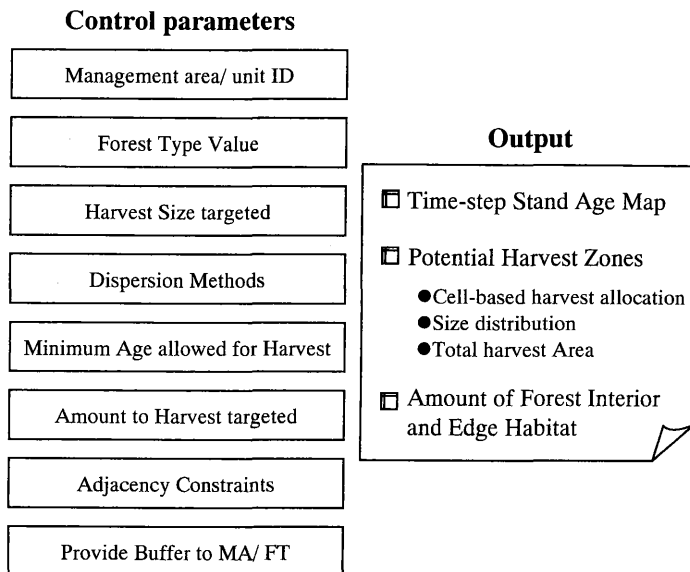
Control parameters

Management area/ unit ID

Forest Type Value

Harvest Size targeted

Dispersion Methods

Minimum Age allowed for Harvest

Amount to Harvest targeted

Adjacency Constraints

Provide Buffer to MA/ FT

Output

Time-step Stand Age Map

Potential Harvest Zones

●Cell-based harvest allocation
●Size distribution
●Total harvest Area

Amount of Forest Interior and Edge Habitat